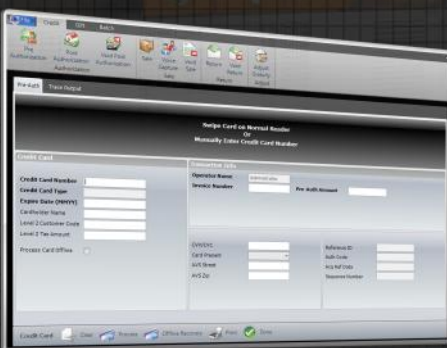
File Credit Gift Batch

Pre Authorization

Post Authorization Authorization

Hold Post Authorization

Sale

Store Capture Sale

Void Sale

Return

Void Return

Adjust Gratuity Adjust

Pre-Auth Trace Output

Swipe Card on Normal Reader
Or
Manually Enter Credit Card Number

Credit Card

Credit Card Number

Credit Card Type

Expire Date (MMYY)

Cardholder Name

Level 2 Customer Code

Level 2 Tax Amount

Process Card Offline

Transaction Info

Operator Name

Invoice Number

Pre Auth Amount

CVV/CVC

Card Present

AVS Street

AVS Zip

Reference ID

Auth Code

Acq Ref Data

Sequence Number

Credit Card

Clear

Process

Offline Recovery

Print

Done